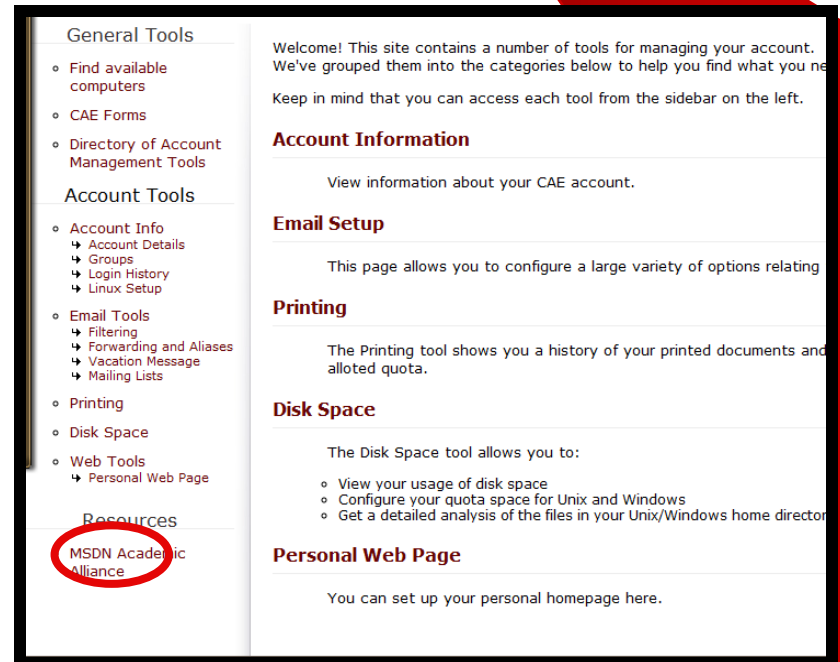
General Tools

- Find available computers
- CAE Forms
- Directory of Account Management Tools

Account Tools

- Account Info
  - Account Details
  - Groups
  - Login History
  - Linux Setup
- Email Tools
  - Filtering
  - Forwarding and Aliases
  - Vacation Message
  - Mailing Lists
- Printing
- Disk Space
- Web Tools
  - Personal Web Page

Resources

MSDN Academic Alliance

Welcome! This site contains a number of tools for managing your account. We've grouped them into the categories below to help you find what you ne

Keep in mind that you can access each tool from the sidebar on the left.

Account Information

View information about your CAE account.

Email Setup

This page allows you to configure a large variety of options relating

Printing

The Printing tool shows you a history of your printed documents and alloted quota.

Disk Space

The Disk Space tool allows you to:

- View your usage of disk space
- Configure your quota space for Unix and Windows
- Get a detailed analysis of the files in your Unix/Windows home director

Personal Web Page

You can set up your personal homepage here.